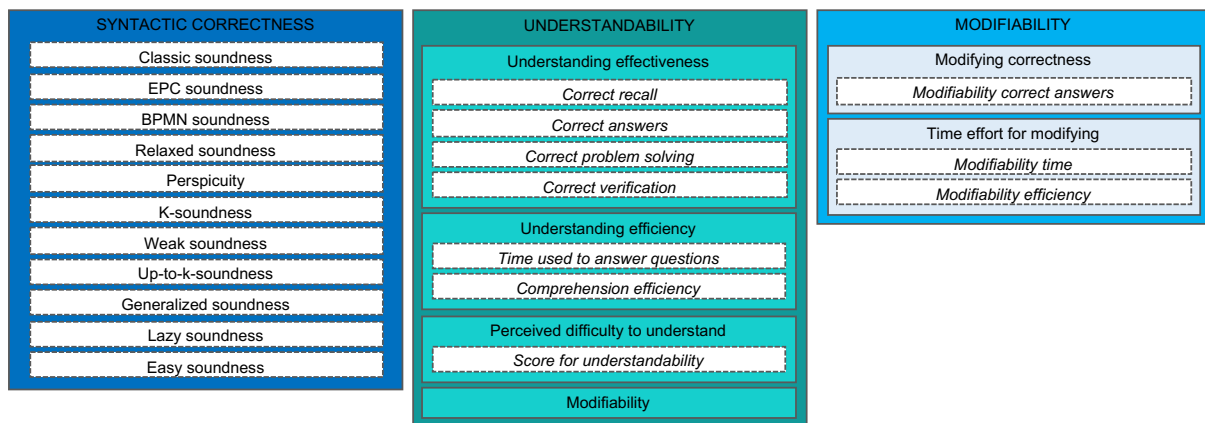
SYNTACTIC CORRECTNESS

Classic soundness

EPC soundness

BPMN soundness

Relaxed soundness

Perspicuity

K-soundness

Weak soundness

Up-to-k-soundness

Generalized soundness

Lazy soundness

Easy soundness

UNDERSTANDABILITY

Understanding effectiveness

*Correct recall*

*Correct answers*

*Correct problem solving*

*Correct verification*

Understanding efficiency

*Time used to answer questions*

*Comprehension efficiency*

Perceived difficulty to understand

*Score for understandability*

Modifiability

MODIFIABILITY

Modifying correctness

*Modifiability correct answers*

Time effort for modifying

*Modifiability time*

*Modifiability efficiency*